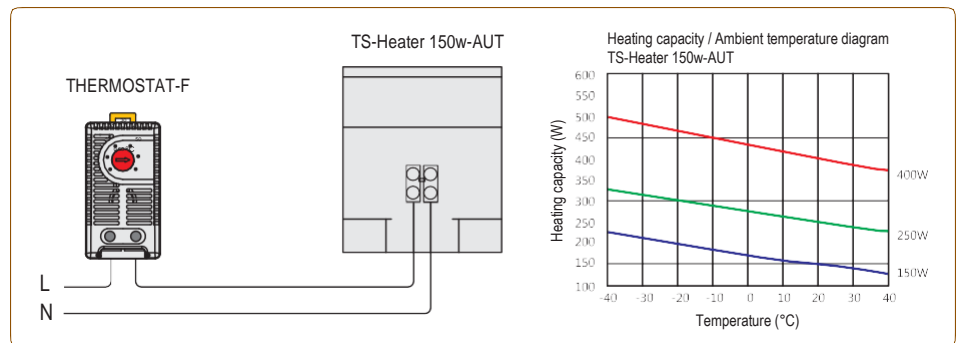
THERMOSTAT-F

TS-Heater 150w-AUT

L

N

Heating capacity / Ambient temperature diagram
TS-Heater 150w-AUT

Heating capacity (W)

600
550
500
450
400
350
300
250
200
150
100

-40 -30 -20 -10 0 10 20 30 40

Temperature (°C)

400W
250W
150W